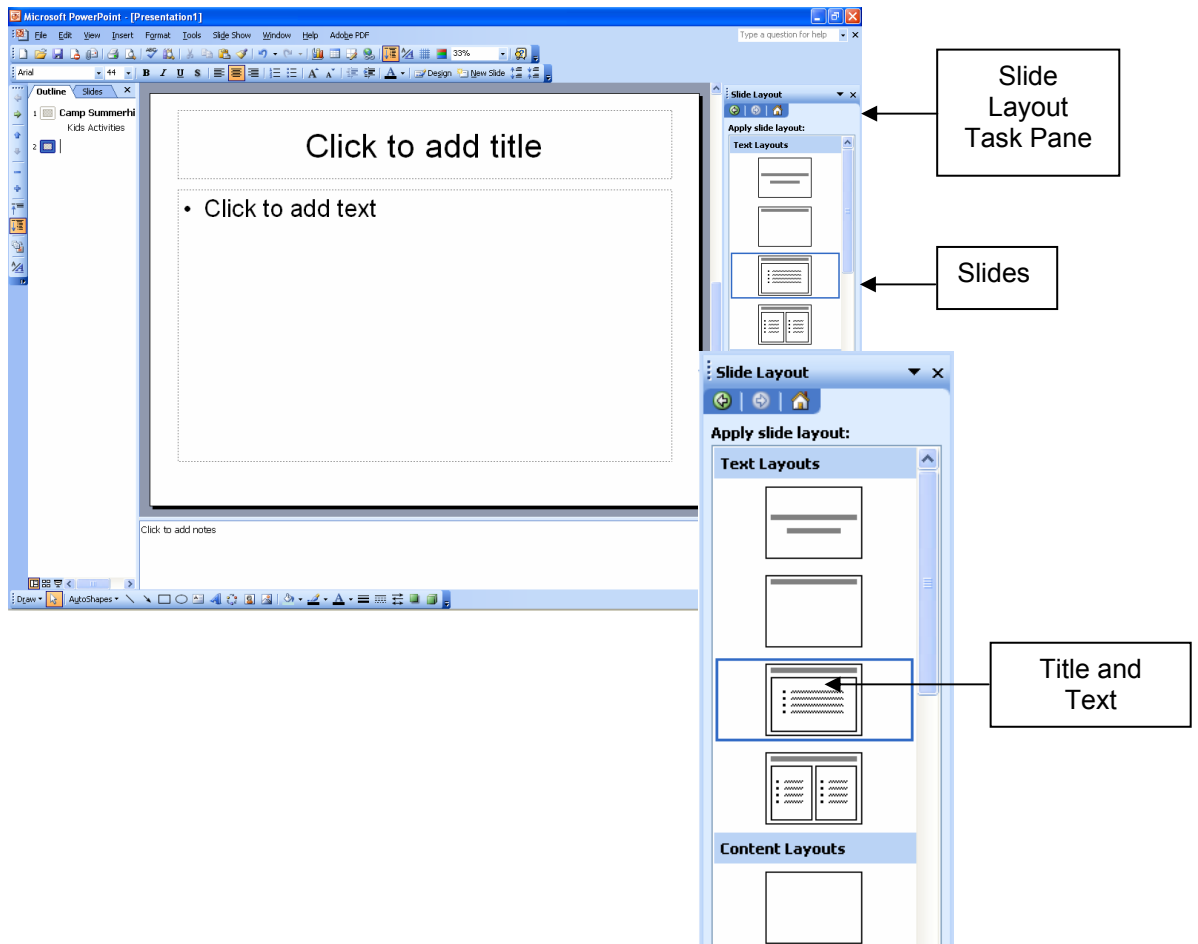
Microsoft PowerPoint - [Presentation1]

File Edit View Insert Format Tools Slide Show Window Help Adobe PDF

Type a question for help

33%

Arial 44 B I U S A Design New Slide

Outline Slides

1 Camp Summerhi
Kids Activities

2

Click to add title

• Click to add text

Click to add notes

Draw AutoShapes

Slide Layout

Apply slide layout:

Text Layouts

Slide Layout Task Pane

Slides

Slide Layout

Apply slide layout:

Text Layouts

Title and Text

Content Layouts